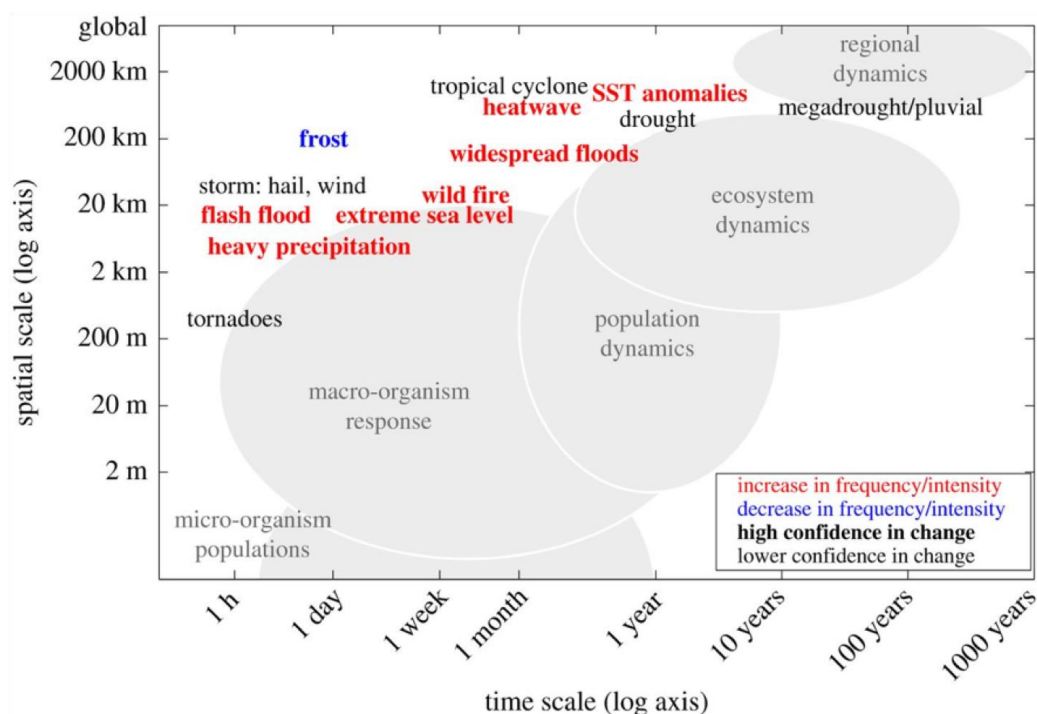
global
2000 km
200 km
20 km
2 km
200 m
20 m
2 m

spatial scale (log axis)

regional dynamics
tropical cyclone
heatwave
SST anomalies
drought
megadrought/pluvial
frost
widespread floods
storm: hail, wind
wild fire
flash flood
extreme sea level
heavy precipitation
ecosystem dynamics
tornadoes
population dynamics
macro-organism response
micro-organism populations

increase in frequency/intensity
decrease in frequency/intensity
high confidence in change
lower confidence in change

1 h
1 day
1 week
1 month
1 year
10 years
100 years
1000 years

time scale (log axis)